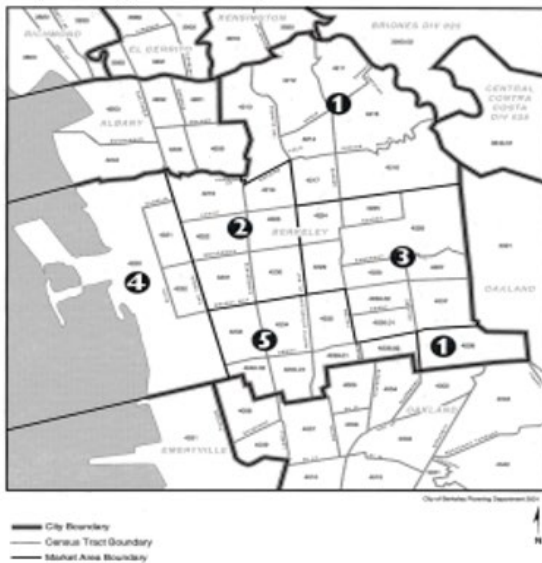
KENSINGTON
BRIONES DIV 025
RICHMOND
EL CERRITO
CENTRAL CONTRA COSTA DIV 035
ALBANY
1
2
BERKELEY
3
4
OAKLAND
5
1
OAKLAND
EMERYVILLE
City of Berkeley Planning Department 2004
City Boundary
Census Tract Boundary
Market Area Boundary
N